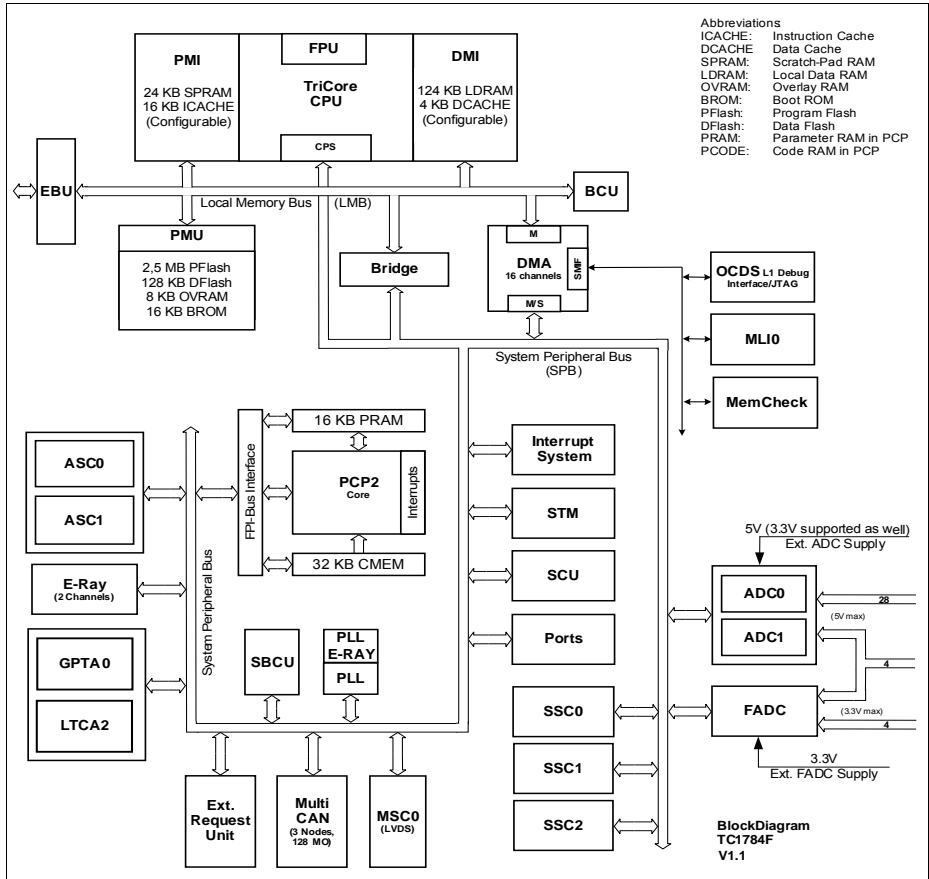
Abbreviations

| | |
|---|---|
| ICACHE: | Instruction Cache |
| DCACHE | Data Cache |
| SPRAM: | Scratch-Pad RAM |
| LDRAM: | Local Data RAM |
| OVRAM: | Overlay RAM |
| BROM: | Boot ROM |
| PFlash: | Program Flash |
| DFlash: | Data Flash |
| PRAM: | Parameter RAM in PCP |
| PCODE: | Code RAM in PCP |

PMI
24 KB SPRAM
16 KB ICACHE
(Configurable)

FPU
TriCore CPU
CPS

DMI
124 KB LDRAM
4 KB DCACHE
(Configurable)

EBU

Local Memory Bus (LMB)

BCU

PMU
2,5 MB PFlash
128 KB DFlash
8 KB OVRAM
16 KB BROM

Bridge

M
DMA
16 channels
SMIF
M/S

OCDS L1 Debug
Interface/JTAG

MLI0

MemCheck

System Peripheral Bus
(SPB)

ASC0
ASC1

E-Ray
(2 Channels)

GPTA0
LTCA2

System Peripheral Bus

FPI-Bus Interface

16 KB PRAM
PCP2
Core
Interrupts
32 KB CMEM

SBCU

PLL
E-RAY
PLL

Interrupt System

STM

SCU

Ports

SSC0
SSC1
SSC2

5V (3.3V supported as well)
Ext. ADC Supply

ADC0
ADC1
28
(5V max)
4

FADC
(3.3V max)
4

3.3V
Ext. FADC Supply

Ext. Request Unit

Multi CAN
(3 Nodes, 128 MO)

MSC0
(LVDS)

BlockDiagram
TC1784F
V1.1